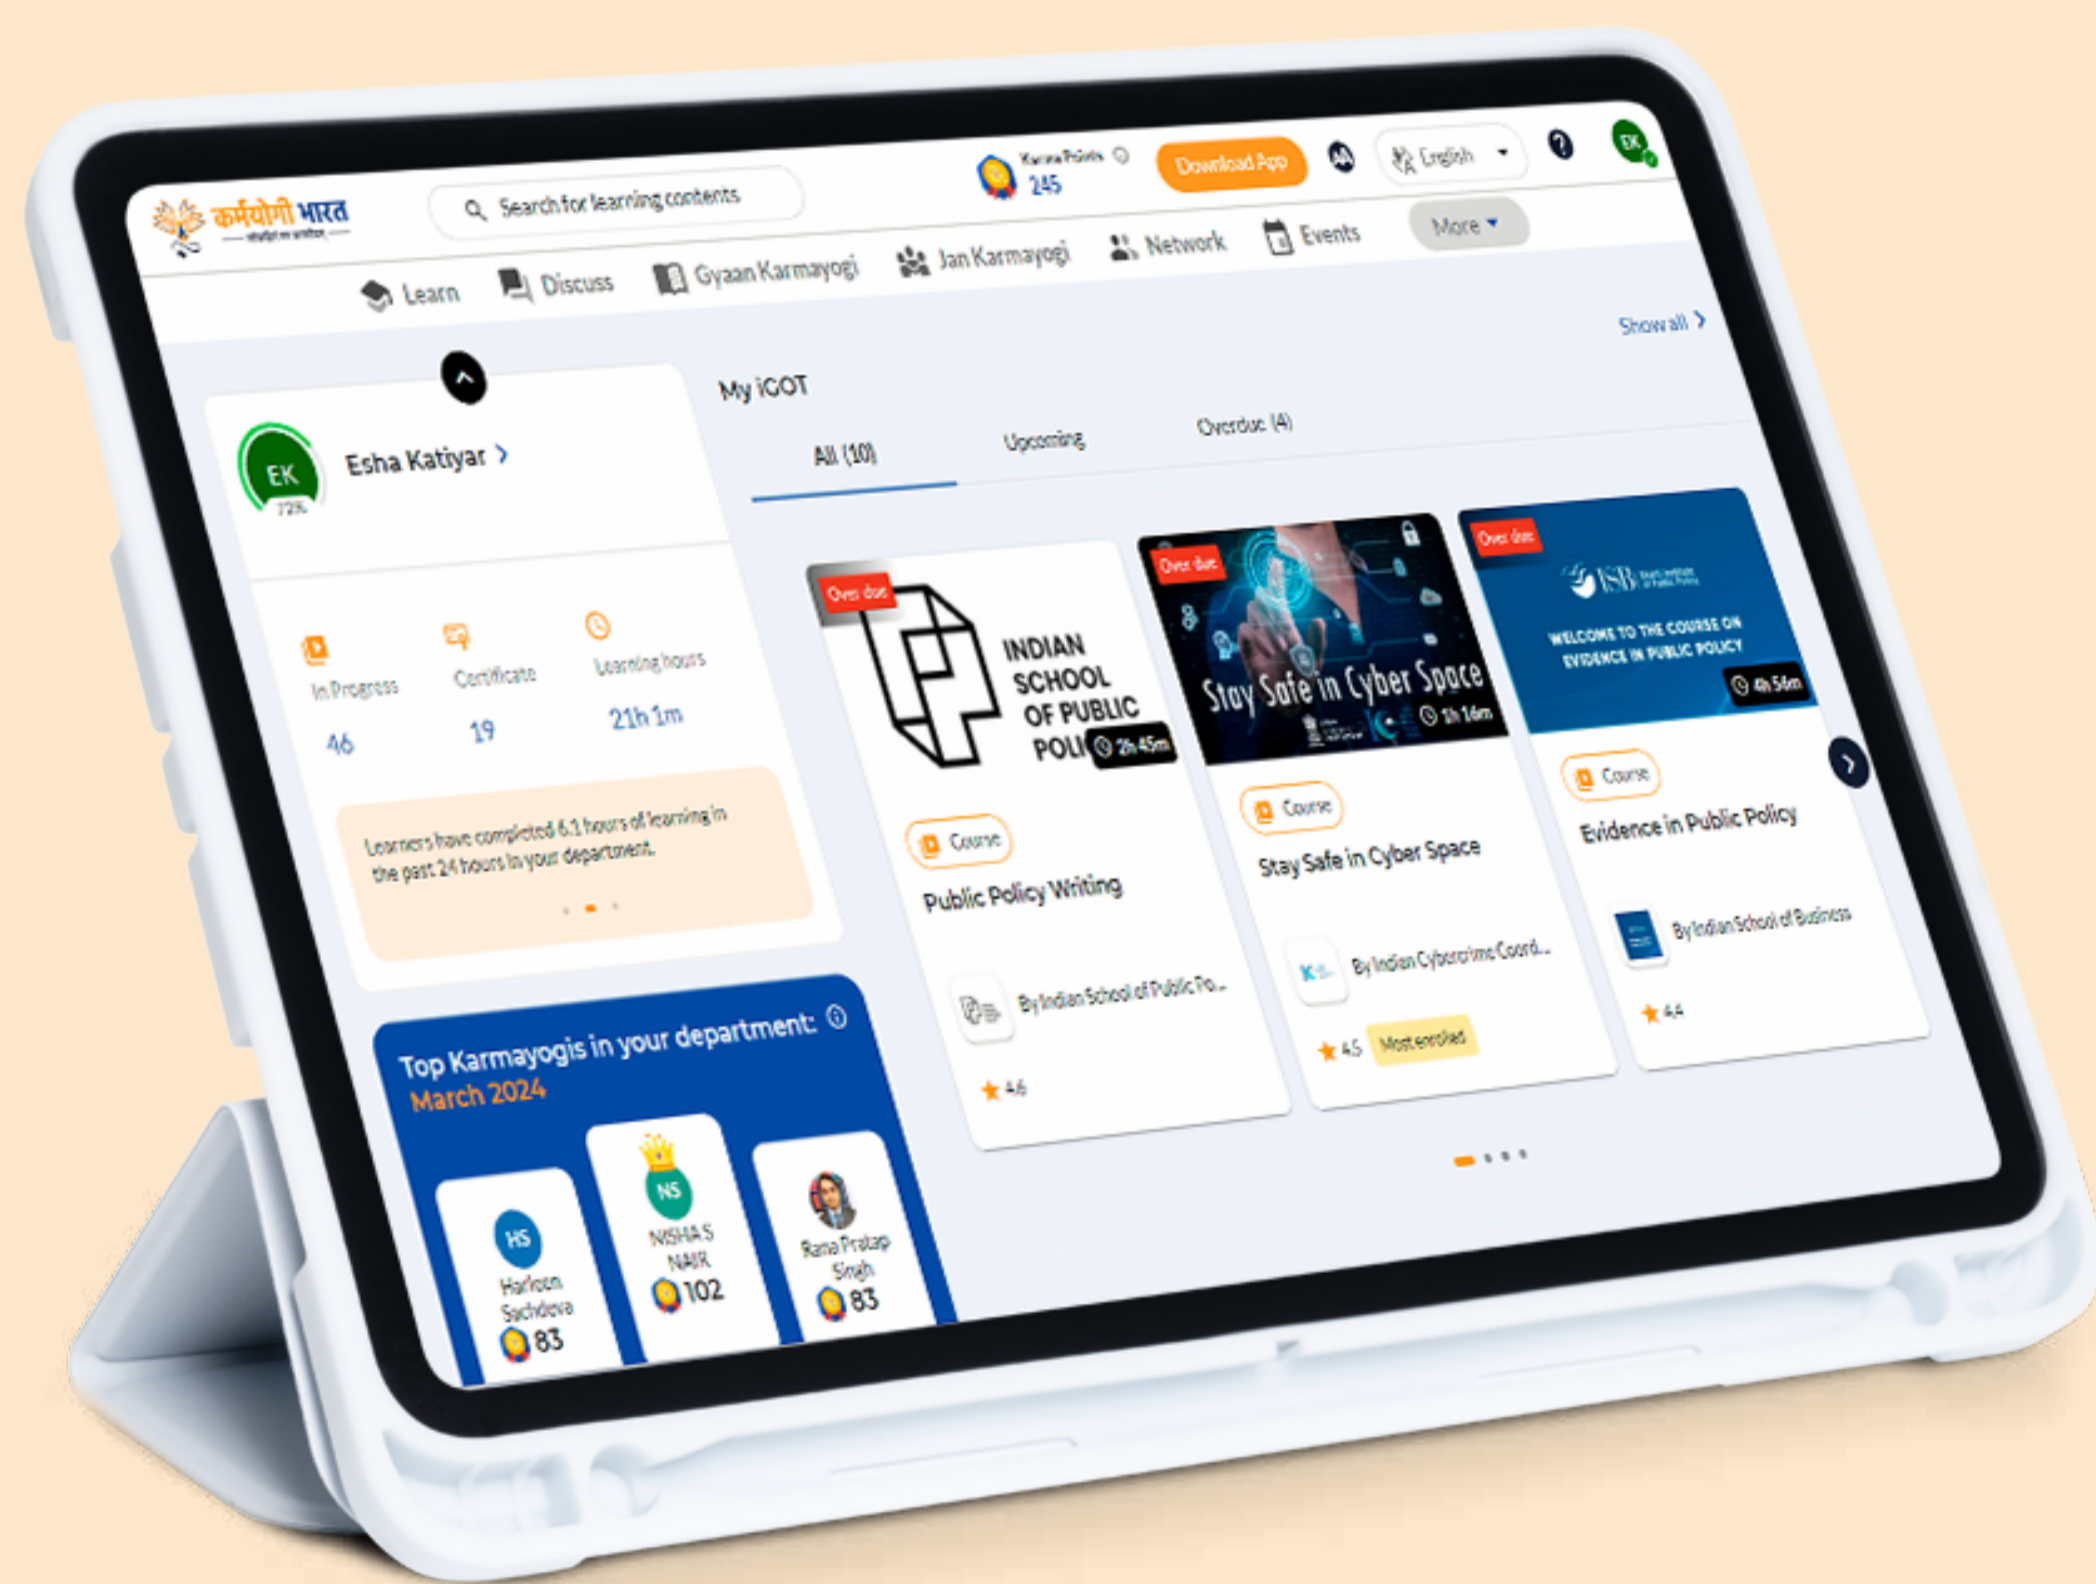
कर्मयोगी भारत

Search for learning contents

Karma Points
245

Download App

English

EK

Learn Discuss Gyaan Karmayogi Jan Karmayogi Network Events More

Show all

EK
72%

Esha Katiyar

In Progress
46

Certificate
19

Learning hours
21h 1m

Learners have completed 6.1 hours of learning in the past 24 hours in your department.

Top Karmayogis in your department:
March 2024

HS
Harleen Sachdeva
83

NS
NISHA S NAIR
102

Rana Pratap Singh
83

My iGOT

All (10) Upcoming Overdue (4)

Over due
INDIAN SCHOOL OF PUBLIC POLI
2h 45m
Course
Public Policy Writing
By Indian School of Public Po...
4.6

Over due
Stay Safe in Cyber Space
1h 16m
Course
Stay Safe in Cyber Space
By Indian Cybercrime Coord...
4.5
Most enrolled

Over due
ISB
WELCOME TO THE COURSE ON EVIDENCE IN PUBLIC POLICY
4h 56m
Course
Evidence in Public Policy
By Indian School of Business
4.4